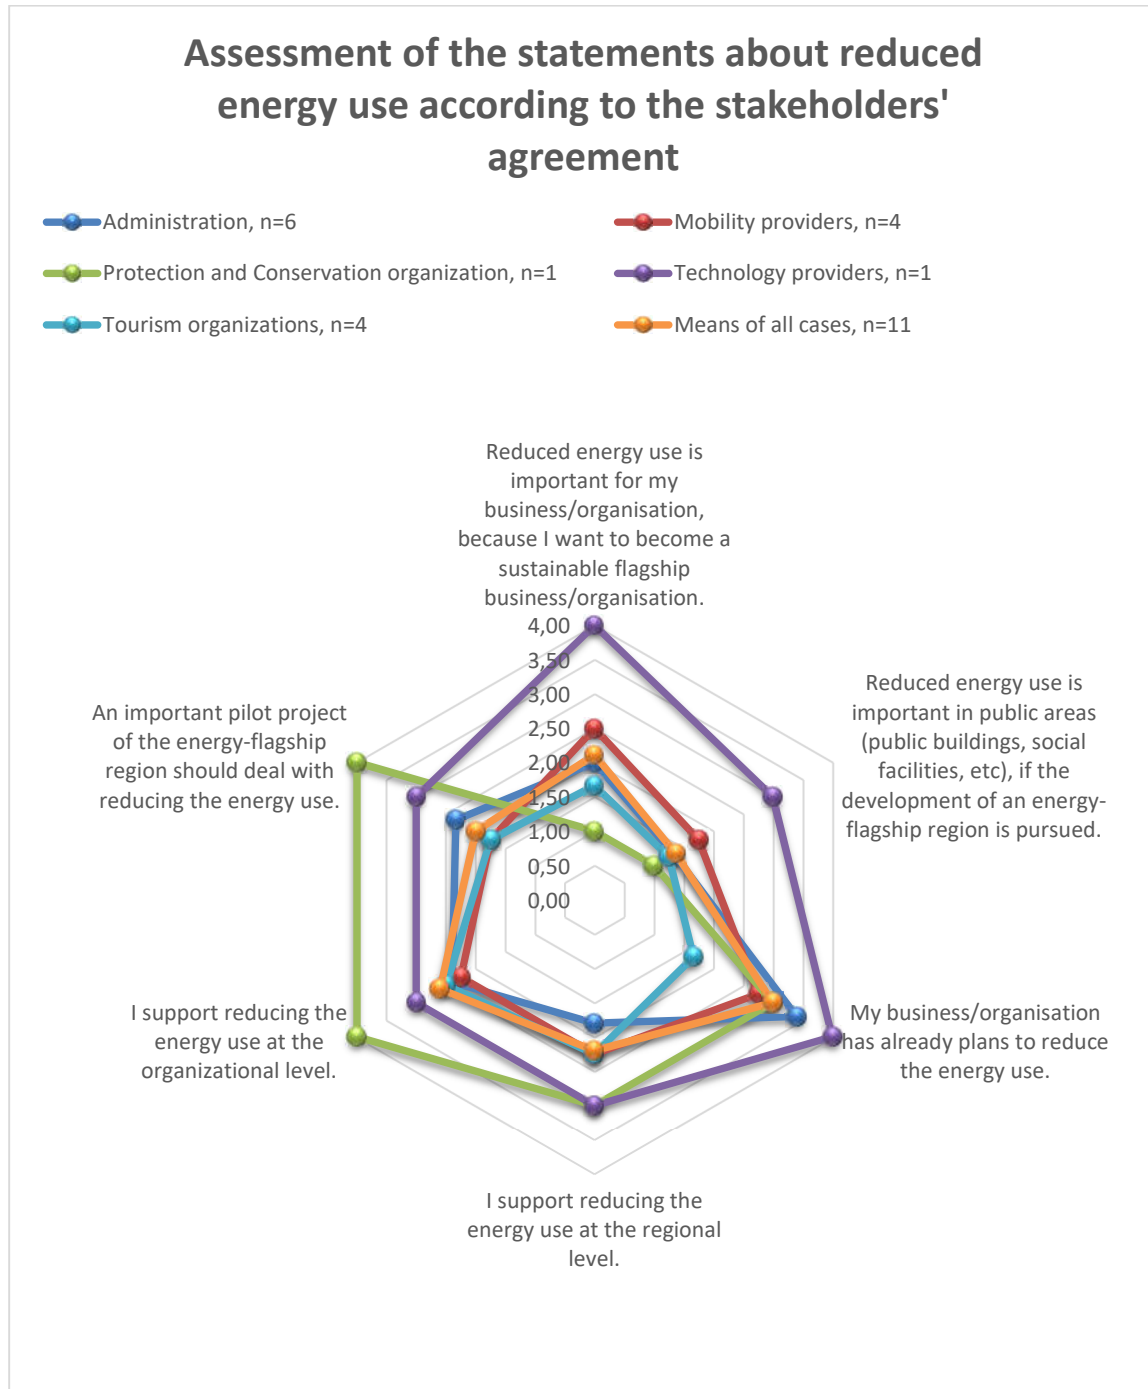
Assessment of the statements about reduced energy use according to the stakeholders' agreement

Administration, n=6
Mobility providers, n=4
Protection and Conservation organization, n=1
Technology providers, n=1
Tourism organizations, n=4
Means of all cases, n=11

Reduced energy use is important for my business/organisation, because I want to become a sustainable flagship business/organisation.

4,00
3,50
3,00
2,50
2,00
1,50
1,00
0,50
0,00

Reduced energy use is important in public areas (public buildings, social facilities, etc), if the development of an energy-flagship region is pursued.

My business/organisation has already plans to reduce the energy use.

I support reducing the energy use at the regional level.

I support reducing the energy use at the organizational level.

An important pilot project of the energy-flagship region should deal with reducing the energy use.